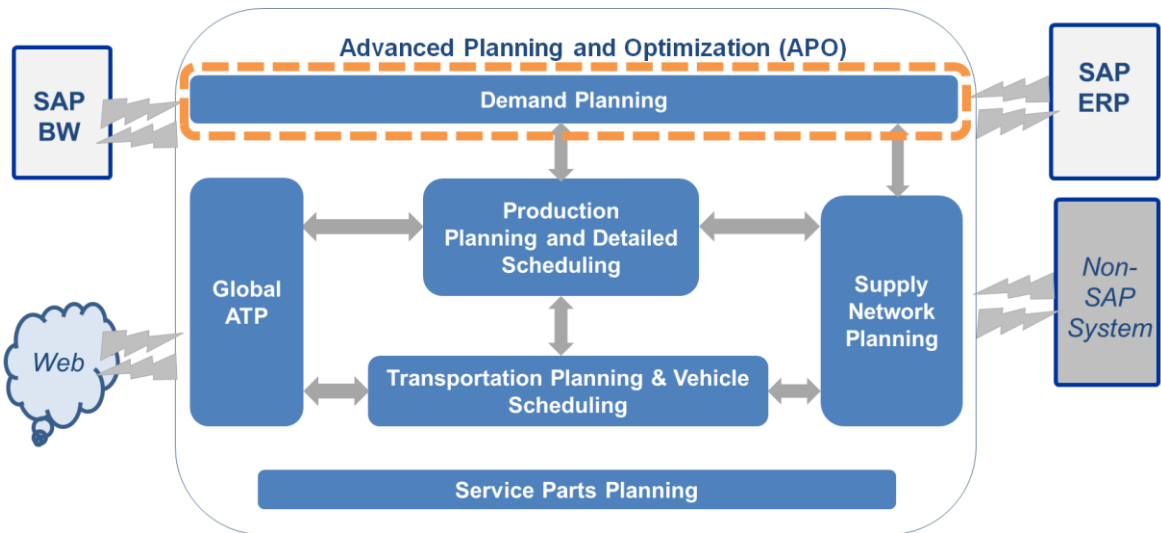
SAP BW

Advanced Planning and Optimization (APO)

Demand Planning

SAP ERP

Global ATP

Production Planning and Detailed Scheduling

Supply Network Planning

Non-SAP System

Web

Transportation Planning & Vehicle Scheduling

Service Parts Planning